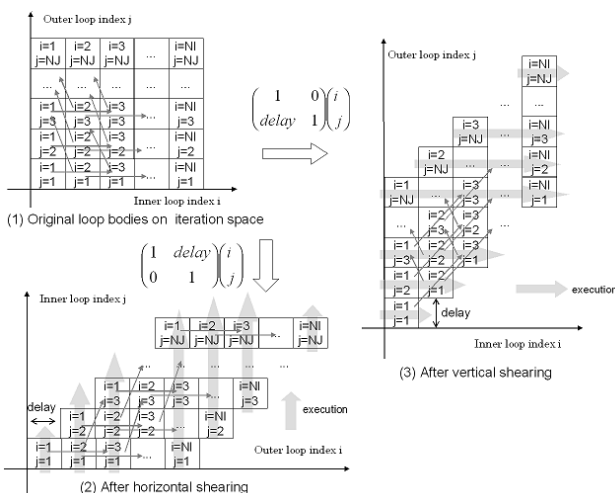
Outer loop index j

| i=1 j=NJ | i=2 j=NJ | i=3 j=NJ | ... | i=NI j=NJ |
|---|---|---|---|---|
| ... | ... | ... | ... | ... |
| i=1 j=3 | i=2 j=3 | i=3 j=3 | ... | i=NI j=3 |
| i=1 j=2 | i=2 j=2 | i=3 j=2 | ... | i=NI j=2 |
| i=1 j=1 | i=2 j=1 | i=3 j=1 | ... | i=NI j=1 |

Inner loop index i

(1) Original loop bodies on iteration space

$\begin{pmatrix} 1 & 0 \\ delay & 1 \end{pmatrix}\begin{pmatrix} i \\ j \end{pmatrix}$

Outer loop index j

i=NI j=NJ ... i=3 j=NJ ... i=NI j=3 i=2 j=NJ ... i=NI j=2 i=1 j=NJ i=3 ... i=NI j=1 ... i=2 j=3 i=3 j=2 ... i=2 j=2 i=3 j=1 i=1 j=3 i=2 j=1 i=1 j=2 i=1 j=1

execution

delay

Inner loop index i

(3) After vertical shearing

$\begin{pmatrix} 1 & delay \\ 0 & 1 \end{pmatrix}\begin{pmatrix} i \\ j \end{pmatrix}$

Inner loop index j

i=1 j=NJ i=2 j=NJ i=3 j=NJ ... i=NI j=NJ

... ... ... ...

i=1 j=3 i=2 j=3 i=3 j=3 i=NI j=3

delay

i=1 j=2 i=2 j=2 i=3 j=2 i=NI j=2

execution

i=1 j=1 i=2 j=1 i=3 j=1 ... i=NI j=1

Outer loop index i

(2) After horizontal shearing